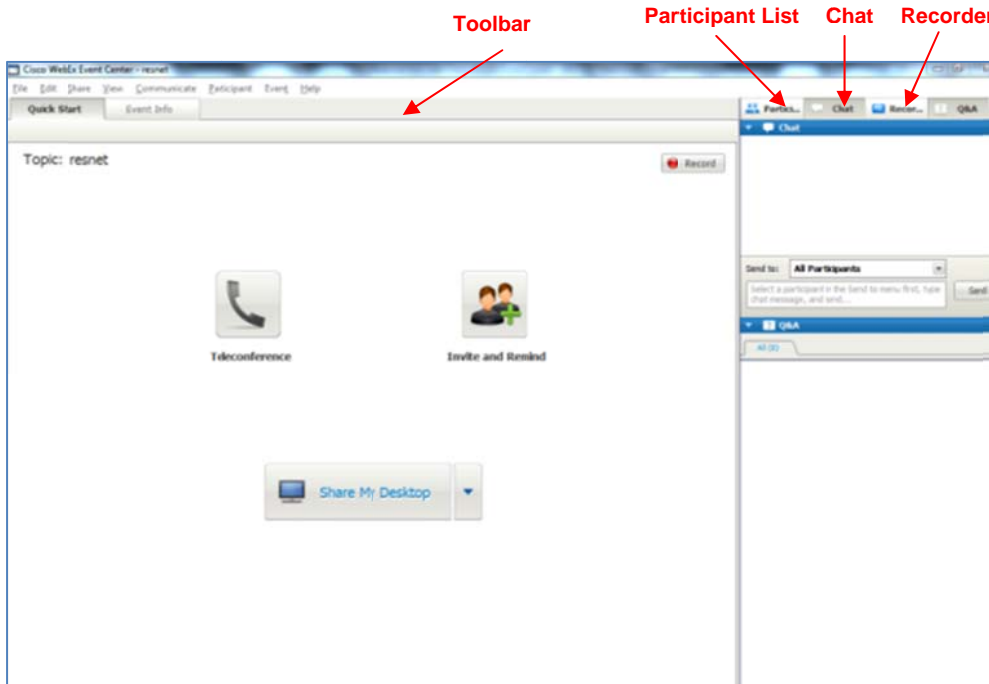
Toolbar

Participant List

Chat

Recorder

Cisco WebEx Event Center - resnet

File Edit Share View Communicate Participant Event Help

Quick Start

Event Info

Topic: resnet

Record

Teleconference

Invite and Remind

Share My Desktop

Partic...

Chat

Recor...

Q&A

Chat

Send to: All Participants

Select a participant in the Send to menu first, type chat message, and send...

Send

Q&A

All (0)